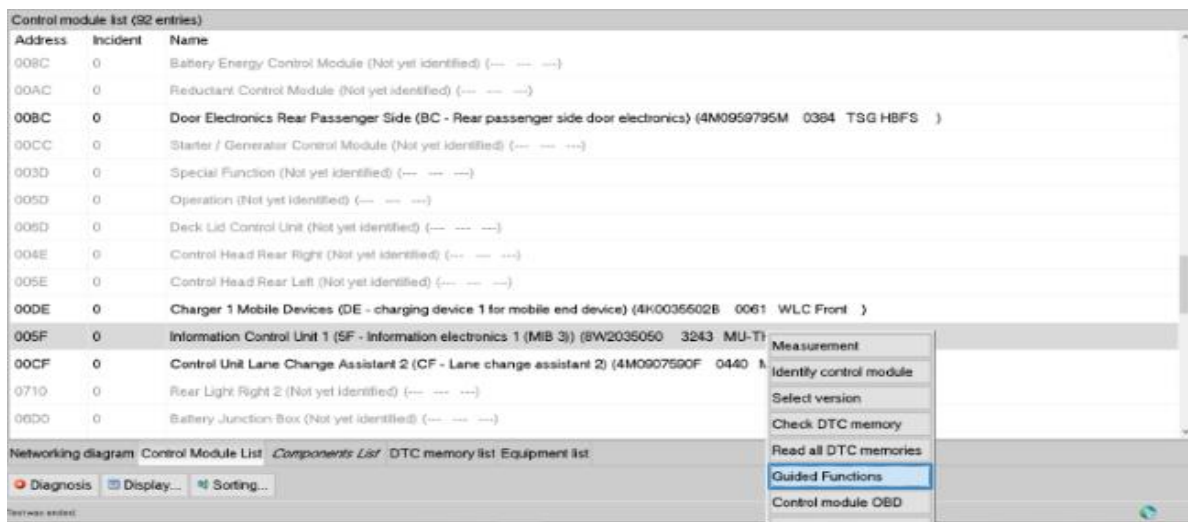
Control module list (92 entries)

| Address | Incident | Name |
|---|---|---|
| 008C | 0 | Battery Energy Control Module (Not yet identified) (--- --- ---) |
| 00AC | 0 | Reductant Control Module (Not yet identified) (--- --- ---) |
| 00BC | 0 | Door Electronics Rear Passenger Side (BC - Rear passenger side door electronics) (4M0959795M 0384 TSG HBFS ) |
| 00CC | 0 | Starter / Generator Control Module (Not yet identified) (--- --- ---) |
| 003D | 0 | Special Function (Not yet identified) (--- --- ---) |
| 005D | 0 | Operation (Not yet identified) (--- --- ---) |
| 006D | 0 | Deck Lid Control Unit (Not yet identified) (--- --- ---) |
| 004E | 0 | Control Head Rear Right (Not yet identified) (--- --- ---) |
| 005E | 0 | Control Head Rear Left (Not yet identified) (--- --- ---) |
| 00DE | 0 | Charger 1 Mobile Devices (DE - charging device 1 for mobile end device) (4K0035502B 0061 WLC Front ) |
| 005F | 0 | Information Control Unit 1 (5F - Information electronics 1 (MIB 3)) (8W2035050 3243 MU-T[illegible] |
| 00CF | 0 | Control Unit Lane Change Assistant 2 (CF - Lane change assistant 2) (4M0907590F 0440 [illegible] |
| 0710 | 0 | Rear Light Right 2 (Not yet identified) (--- --- ---) |
| 06D0 | 0 | Battery Junction Box (Not yet identified) (--- --- ---) |

Measurement
Identify control module
Select version
Check DTC memory
Read all DTC memories
Guided Functions
Control module OBD

Networking diagram Control Module List Components List DTC memory list Equipment list

Diagnosis Display... Sorting...

Test was ended